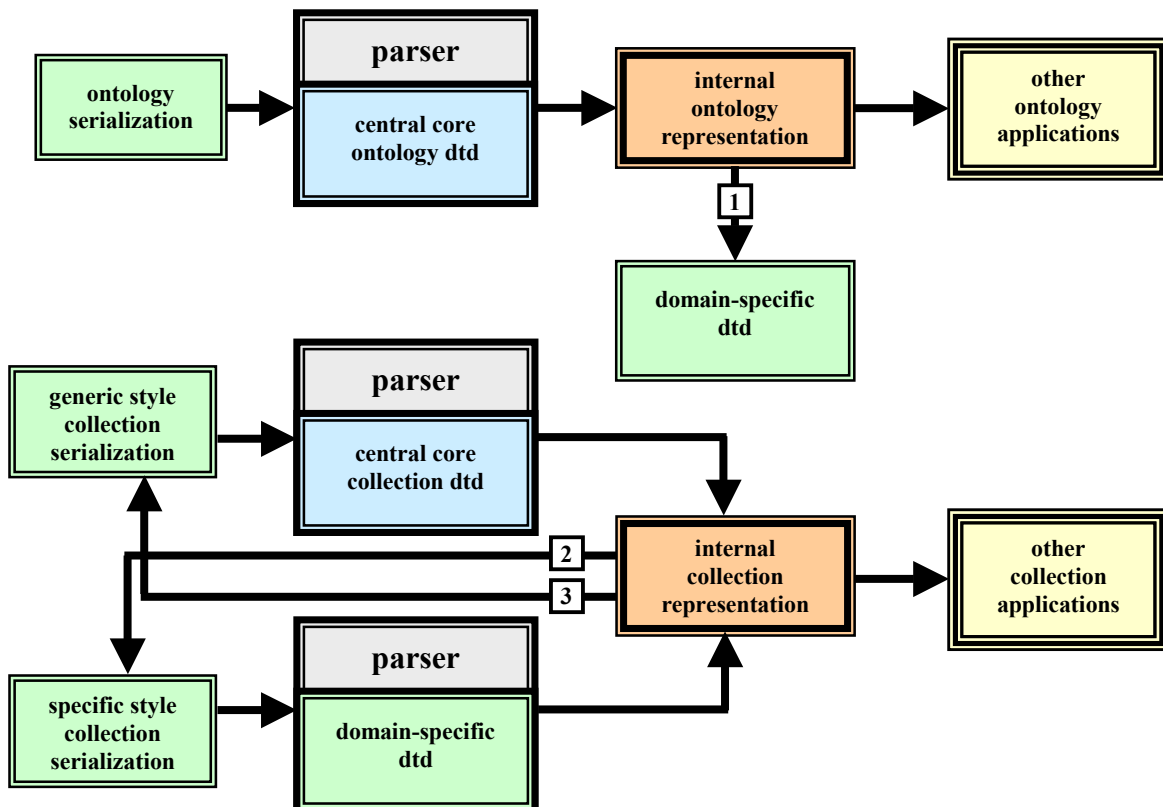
ontology serialization

parser

central core ontology dtd

internal ontology representation

other ontology applications

1

domain-specific dtd

generic style collection serialization

parser

central core collection dtd

2

3

internal collection representation

other collection applications

specific style collection serialization

parser

domain-specific dtd